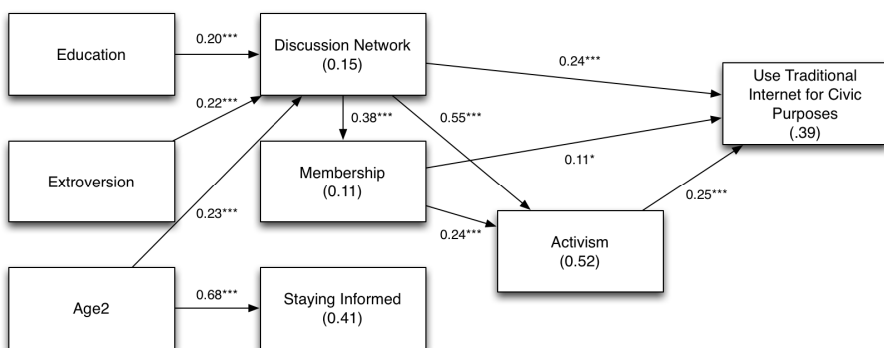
Education

0.20***

Discussion Network
(0.15)

0.24***

Use Traditional Internet for Civic Purposes
(.39)

0.22***

0.38***

0.55***

Extroversion

Membership
(0.11)

0.11*

0.23***

0.25***

0.24***

Activism
(0.52)

Age2

0.68***

Staying Informed
(0.41)